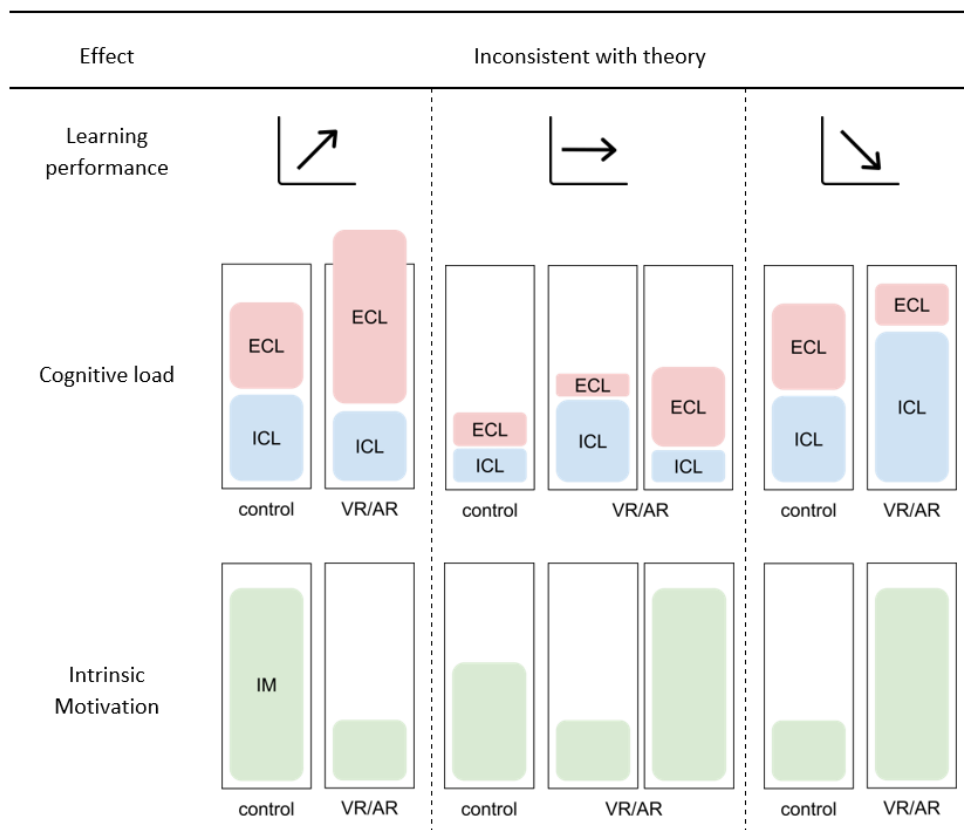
Effect

Inconsistent with theory

Learning performance

Cognitive load

ECL
ICL
control

ECL
ICL
VR/AR

ECL
ICL
control

ECL
ICL

ECL
ICL
VR/AR

ECL
ICL
control

ECL
ICL
VR/AR

Intrinsic Motivation

IM
control

VR/AR

control

VR/AR

control

VR/AR